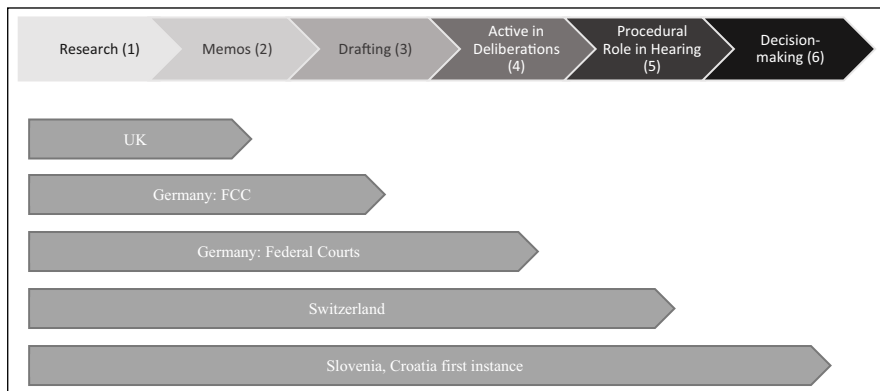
Research (1)

Memos (2)

Drafting (3)

Active in Deliberations (4)

Procedural Role in Hearing (5)

Decision-making (6)

UK

Germany: FCC

Germany: Federal Courts

Switzerland

Slovenia, Croatia first instance